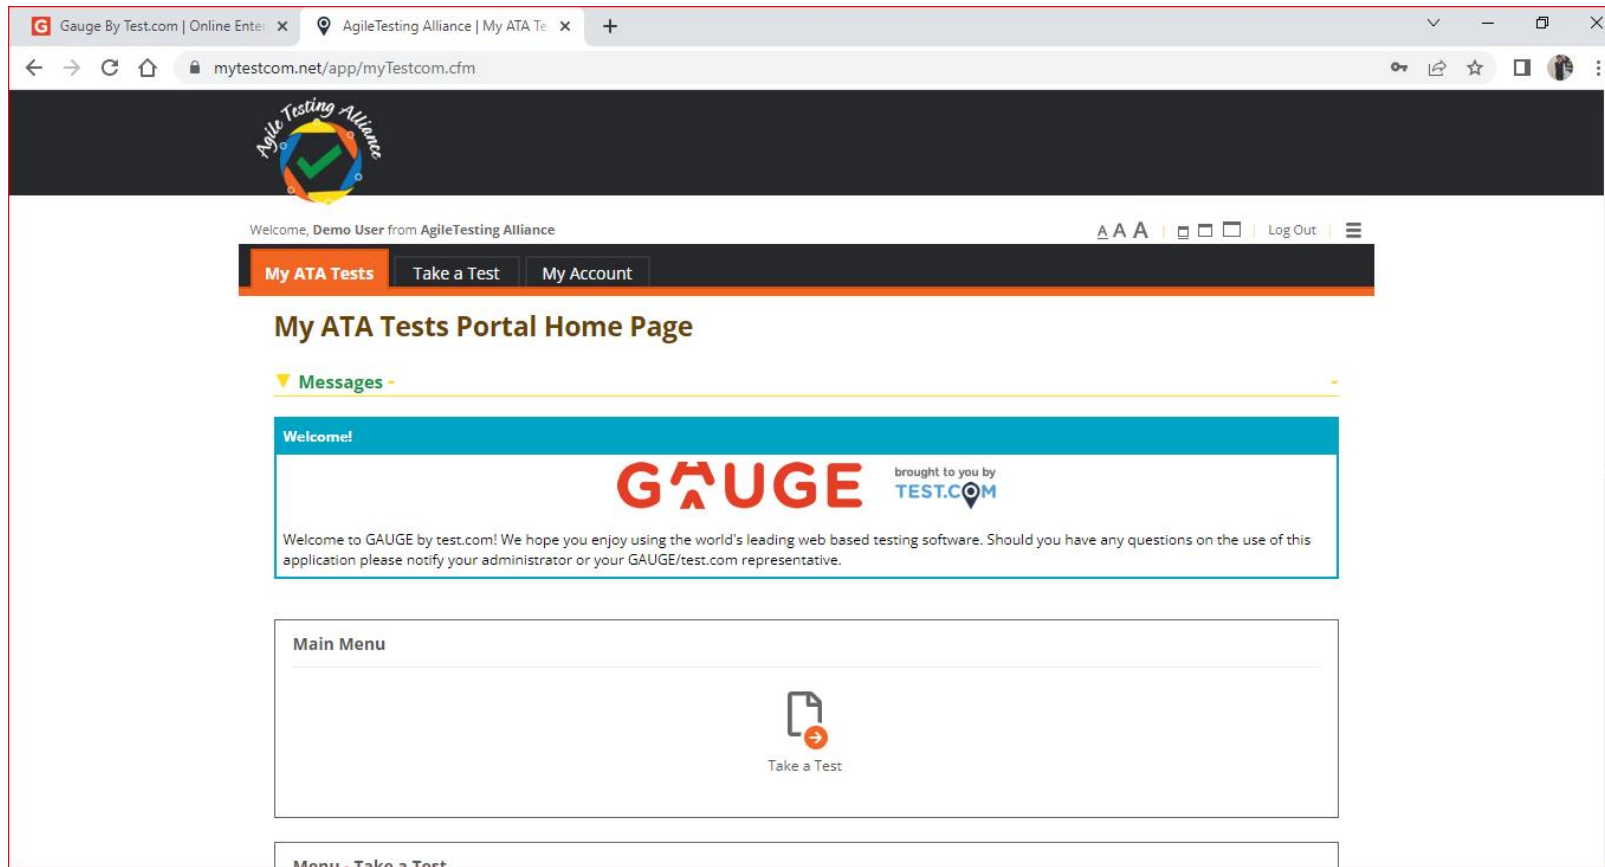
Gauge By Test.com | Online Enter ×
AgileTesting Alliance | My ATA Te ×
+

mytestcom.net/app/myTestcom.cfm

Agile Testing Alliance

Welcome, Demo User from AgileTesting Alliance

A A A | Log Out |

My ATA Tests | Take a Test | My Account

My ATA Tests Portal Home Page

Messages -

Welcome!

GAUGE brought to you by TEST.COM

Welcome to GAUGE by test.com! We hope you enjoy using the world's leading web based testing software. Should you have any questions on the use of this application please notify your administrator or your GAUGE/test.com representative.

Main Menu

Take a Test

Menu - Take a Test